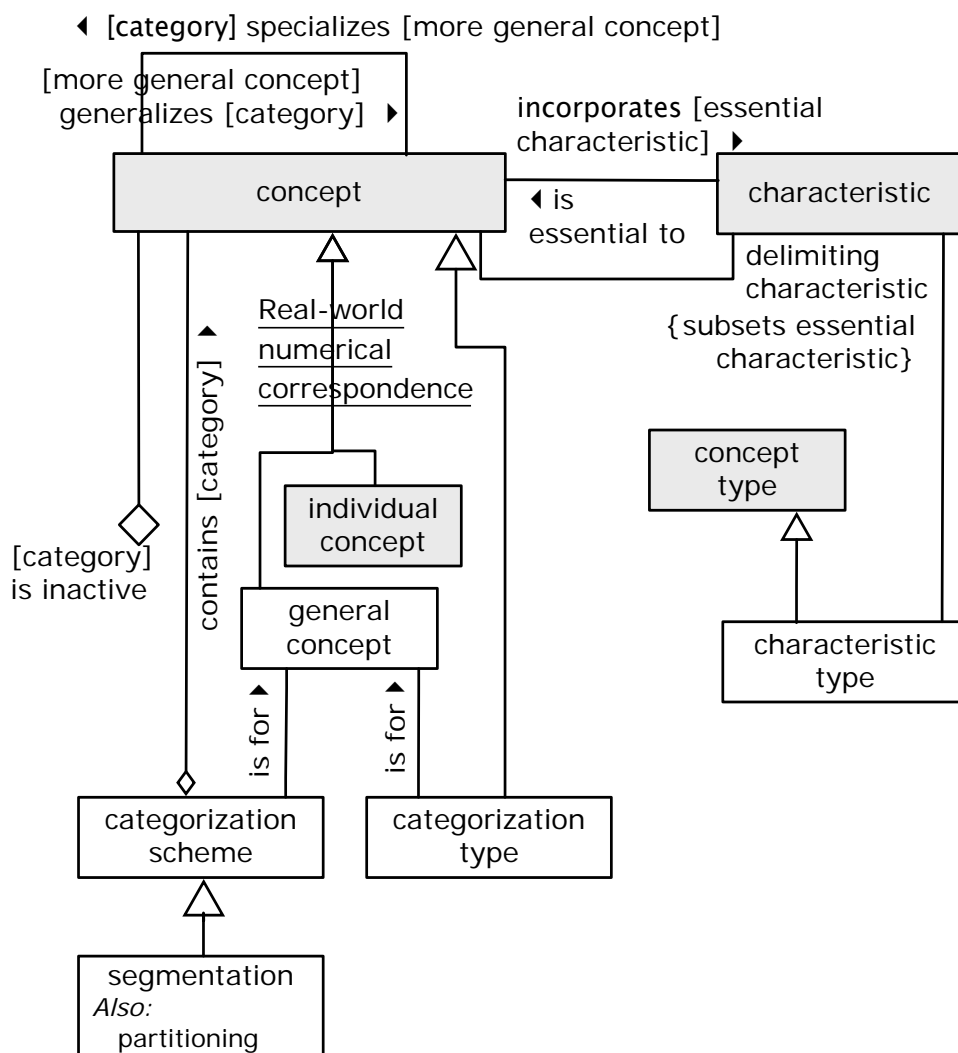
◂ [category] specializes [more general concept]

[more general concept] generalizes [category] ▸

incorporates [essential characteristic] ▸

concept

◂ is essential to

characteristic

delimiting characteristic {subsets essential characteristic}

Real-world numerical correspondence

contains [category] ▸

[category] is inactive

individual concept

concept type

general concept

characteristic type

is for ▸

is for ▸

categorization scheme

categorization type

segmentation
*Also:*
partitioning